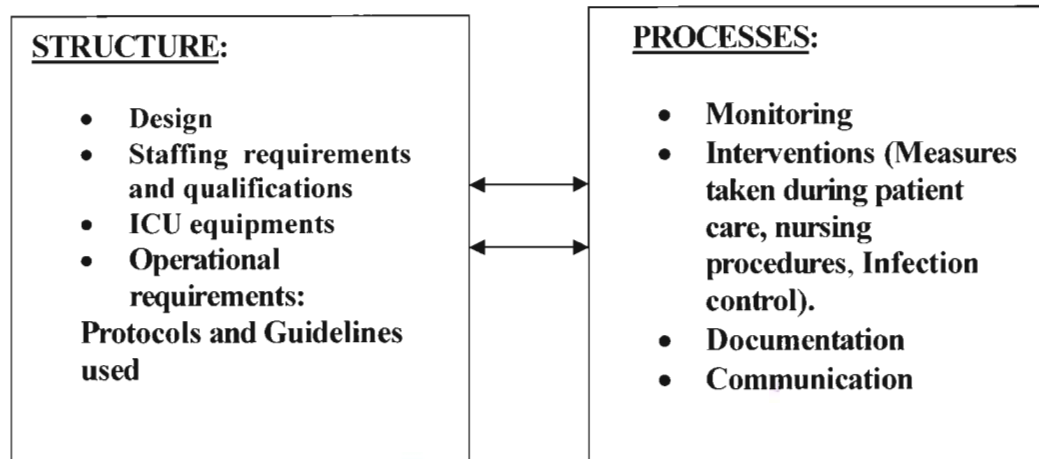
STRUCTURE:

- Design
- Staffing requirements and qualifications
- ICU equipments
- Operational requirements:

Protocols and Guidelines used

PROCESSES:

- Monitoring
- Interventions (Measures taken during patient care, nursing procedures, Infection control).
- Documentation
- Communication